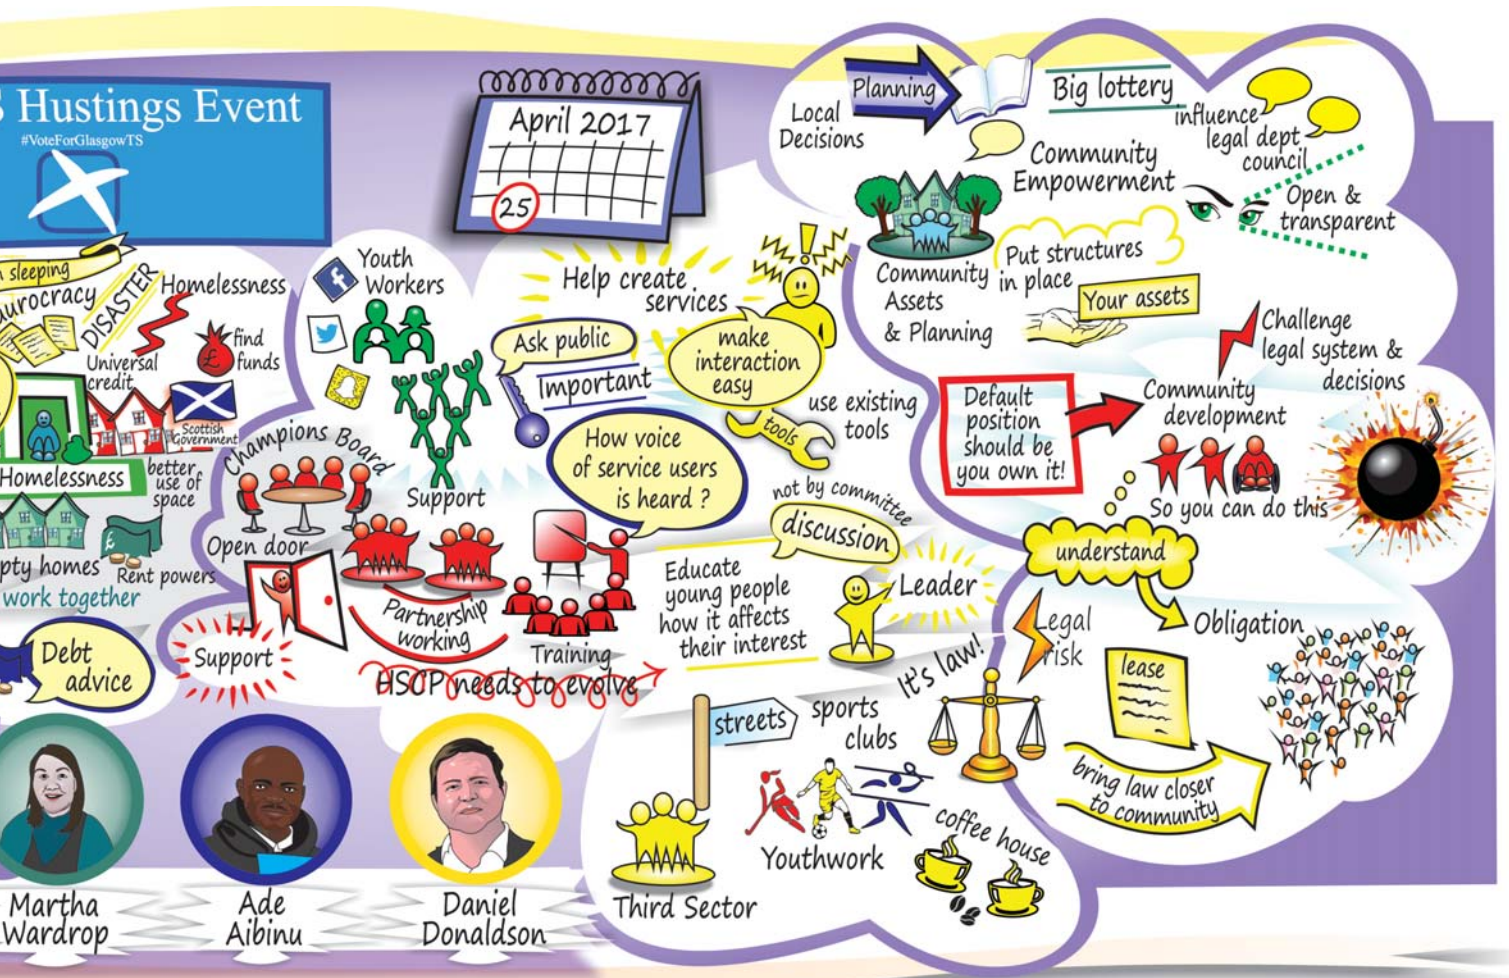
S Hustings Event
#VoteForGlasgowTS

April 2017
25

Local Decisions
Planning
Big lottery
influence
legal dept
council
Community Empowerment
Open & transparent
Community Assets & Planning
Put structures in place
Your assets
Challenge legal system & decisions
Default position should be you own it!
Community development
So you can do this
understand
Obligation
Legal risk
lease
bring law closer to community
It's law!

sleeping
urocracy
DISASTER
Homelessness
find funds
Universal credit
Scottish Government
Homelessness
better use of space
pty homes
Rent powers
work together
Debt advice

Youth Workers
Support
Champions Board
Open door
Partnership working
Training
Support
HSCP needs to evolve

Help create services
Ask public
Important
make interaction easy
use existing tools
tools
How voice of service users is heard ?
not by committee
discussion
Educate young people how it affects their interest
Leader
streets
sports clubs
Youthwork
coffee house
Third Sector

Martha Wardrop
Ade Aibinu
Daniel Donaldson